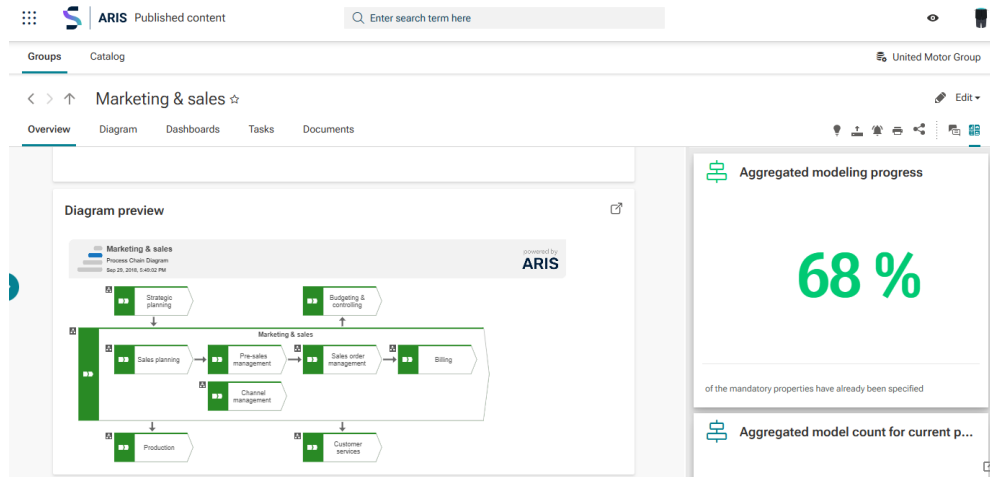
ARIS Published content

Enter search term here

Groups Catalog

United Motor Group

Marketing & sales ☆

Edit

Overview Diagram Dashboards Tasks Documents

Diagram preview

Marketing & sales
Process Chain Diagram
Sep 29, 2016, 5:40:02 PM

powered by
ARIS

Strategic planning

Budgeting & controlling

Marketing & sales

Sales planning

Pre-sales management

Sales order management

Billing

Channel management

Production

Customer services

Aggregated modeling progress

68 %

of the mandatory properties have already been specified

Aggregated model count for current p...